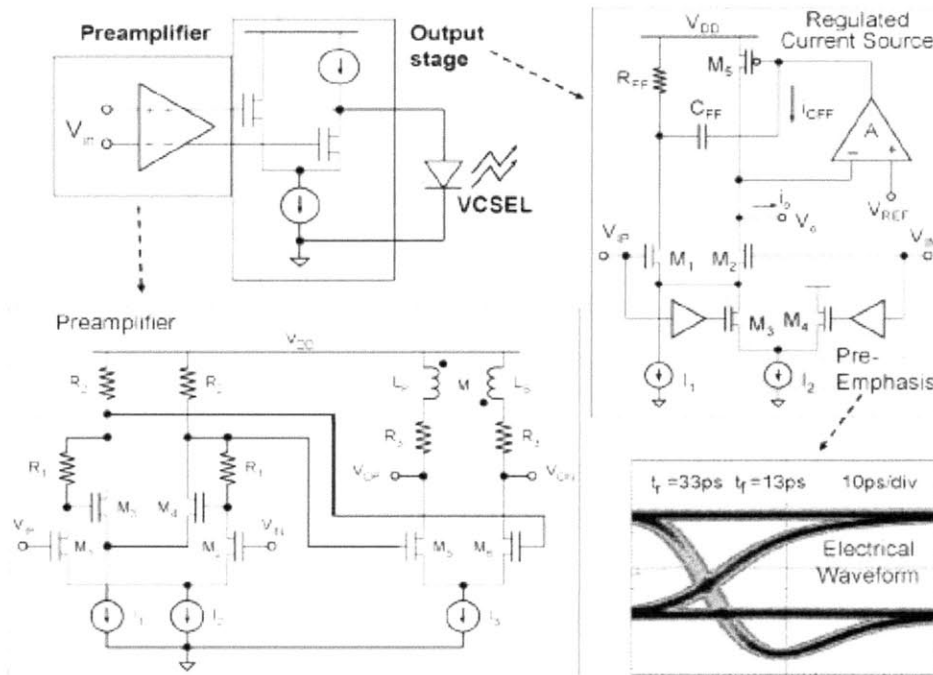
Preamplifier

Output stage

$V_{in}$

VCSEL

$V_{DD}$

Regulated Current Source

$R_{FF}$

$M_5$

$C_{FF}$

$I_{CFF}$

A

$V_{REF}$

$i_o$

$V_o$

$V_{ip}$

$M_1$

$M_2$

$V_{in}$

$M_3$

$M_4$

$I_1$

$I_2$

Pre-Emphasis

Preamplifier

$V_{DD}$

$R_2$

$R_2$

$L_3$

M

$L_3$

$R_3$

$R_3$

$V_{OP}$

$V_{ON}$

$R_1$

$R_1$

$M_3$

$M_4$

$V_{IP}$

$V_{IN}$

$M_1$

$M_2$

$M_5$

$M_6$

$I_1$

$I_2$

$I_3$

$t_r$ =33ps $t_f$ =13ps 10ps/div

Electrical Waveform